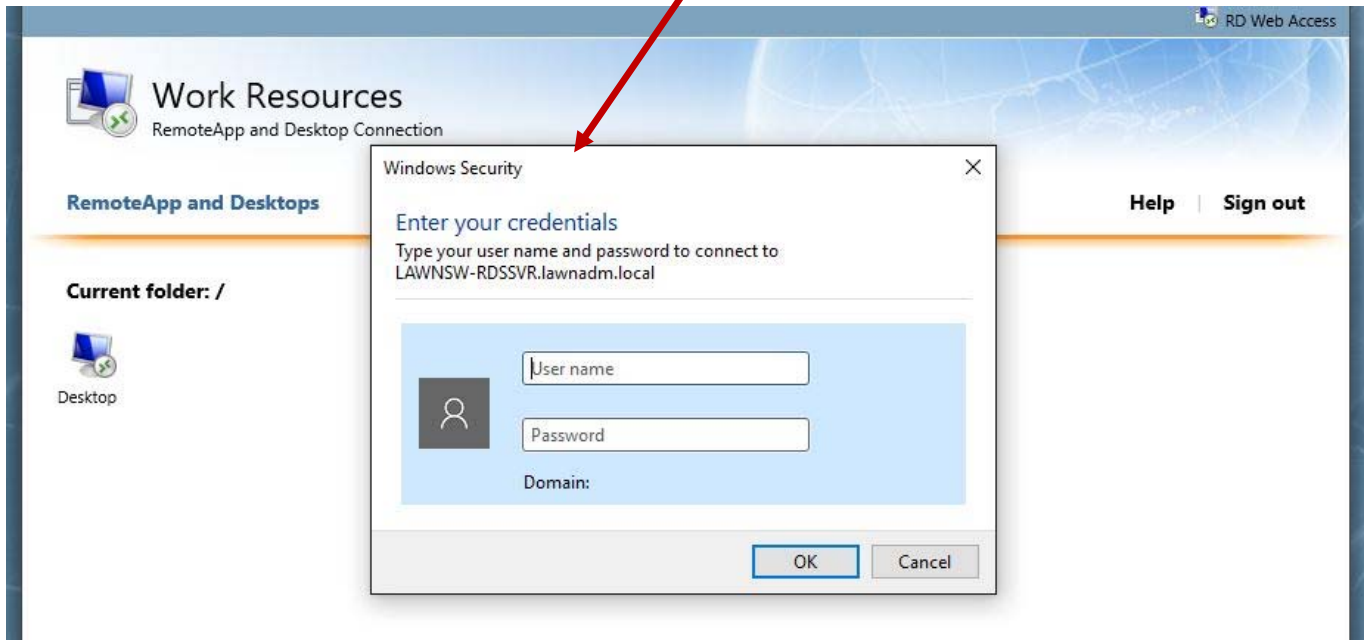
RD Web Access

Work Resources
RemoteApp and Desktop Connection

RemoteApp and Desktops

Help | Sign out

Current folder: /

Desktop

Windows Security

Enter your credentials
Type your user name and password to connect to LAWNSW-RDSSVR.lawnadm.local

User name

Password

Domain:

OK

Cancel